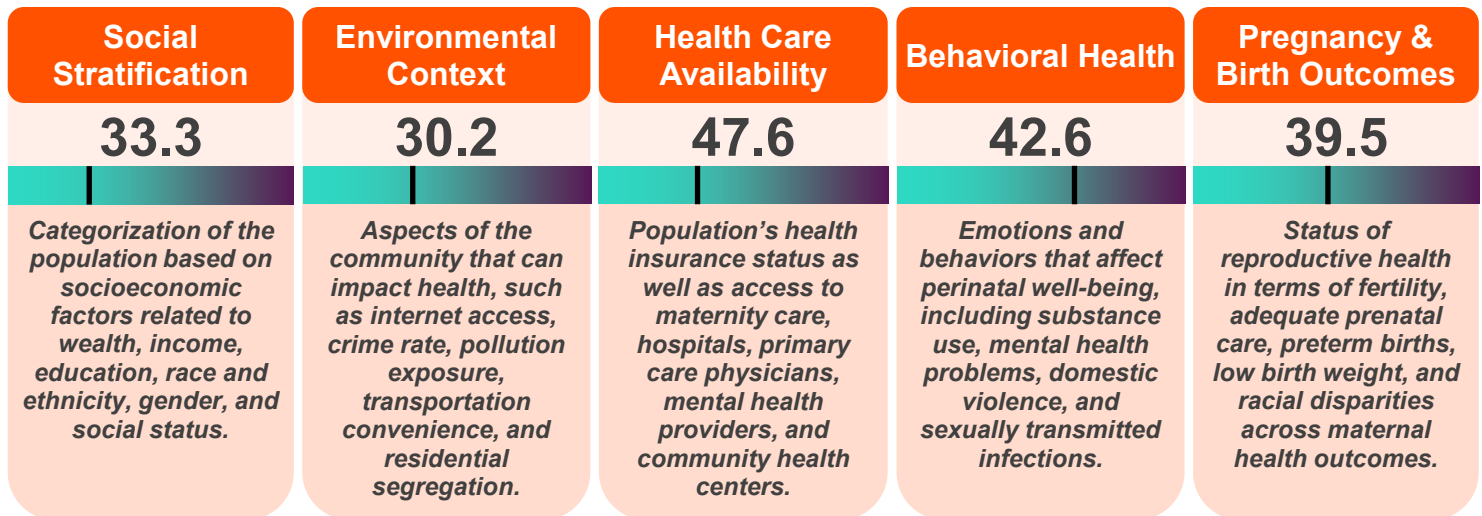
Social Stratification

33.3

Categorization of the population based on socioeconomic factors related to wealth, income, education, race and ethnicity, gender, and social status.

Environmental Context

30.2

Aspects of the community that can impact health, such as internet access, crime rate, pollution exposure, transportation convenience, and residential segregation.

Health Care Availability

47.6

Population's health insurance status as well as access to maternity care, hospitals, primary care physicians, mental health providers, and community health centers.

Behavioral Health

42.6

Emotions and behaviors that affect perinatal well-being, including substance use, mental health problems, domestic violence, and sexually transmitted infections.

Pregnancy & Birth Outcomes

39.5

Status of reproductive health in terms of fertility, adequate prenatal care, preterm births, low birth weight, and racial disparities across maternal health outcomes.